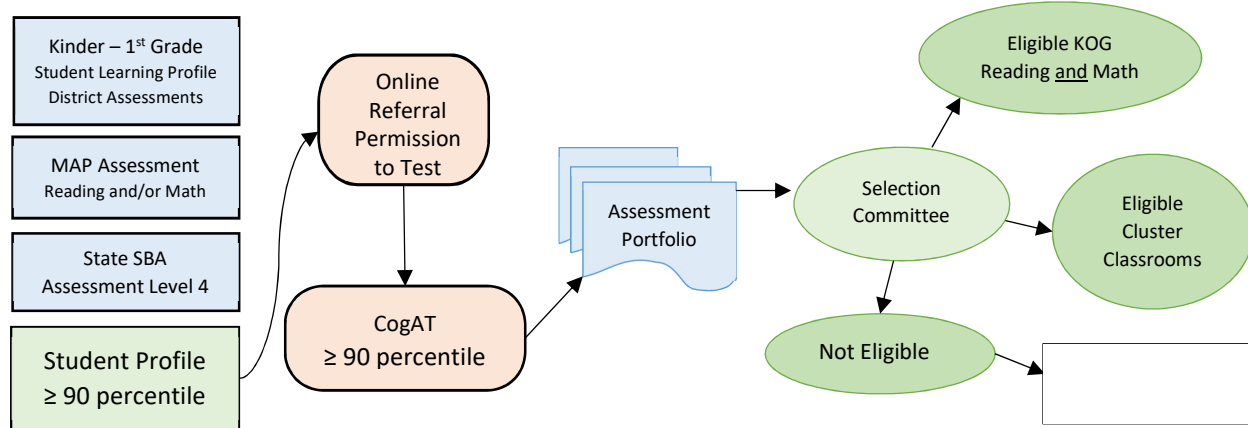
Kinder – 1$^{st}$ Grade
Student Learning Profile
District Assessments

MAP Assessment
Reading and/or Math

State SBA
Assessment Level 4

Student Profile
≥ 90 percentile

Online Referral Permission to Test

CogAT
≥ 90 percentile

Assessment Portfolio

Selection Committee

Eligible KOG
Reading and Math

Eligible Cluster Classrooms

Not Eligible